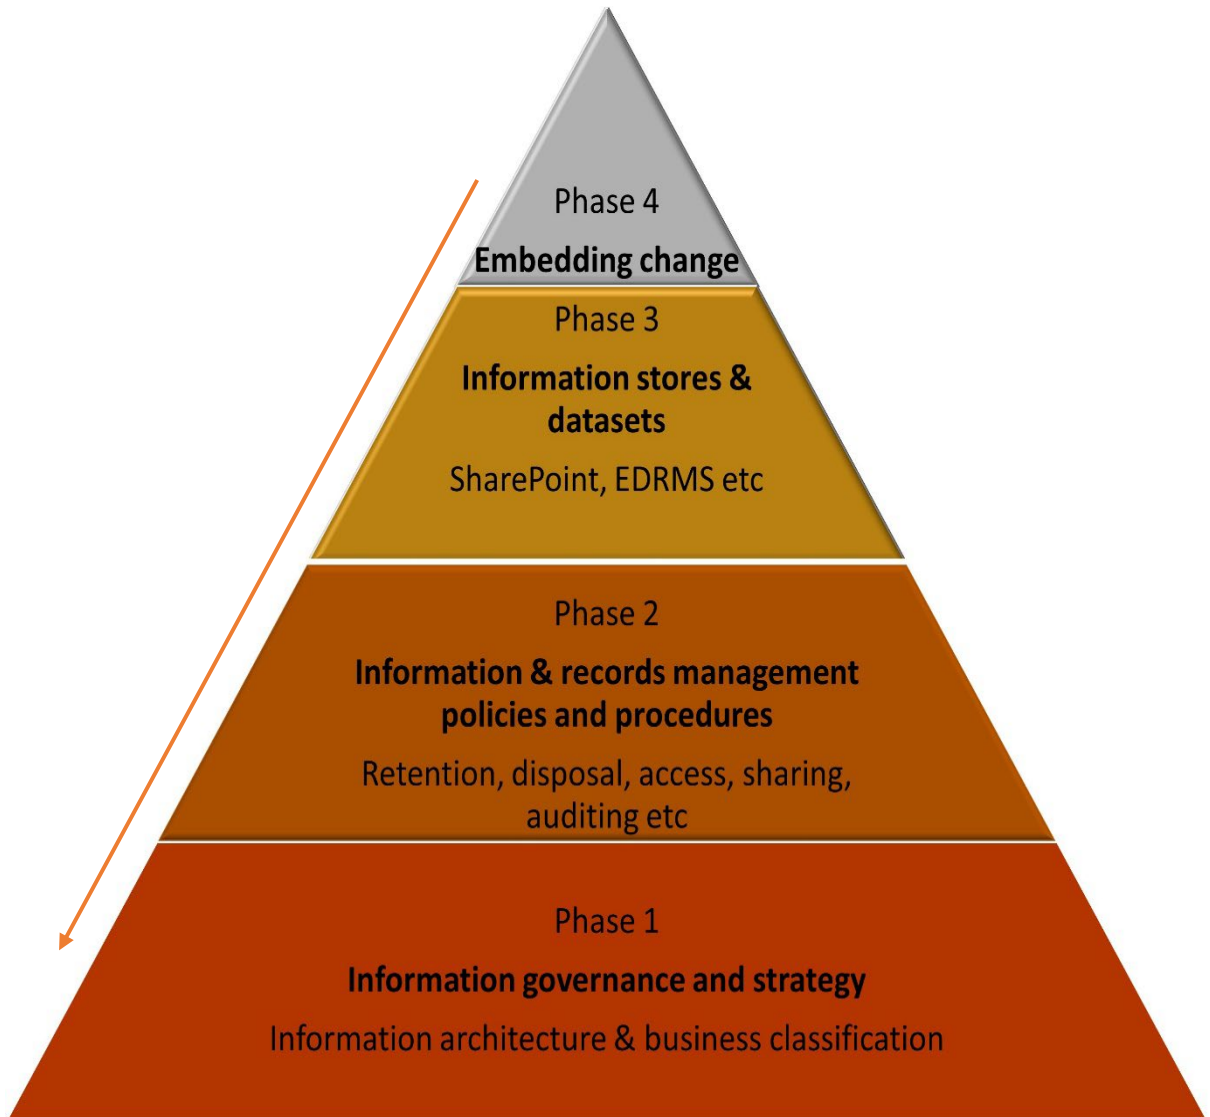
Phase 4

Embedding change

Phase 3

Information stores & datasets

SharePoint, EDRMS etc

Phase 2

Information & records management policies and procedures

Retention, disposal, access, sharing, auditing etc

Phase 1

Information governance and strategy

Information architecture & business classification